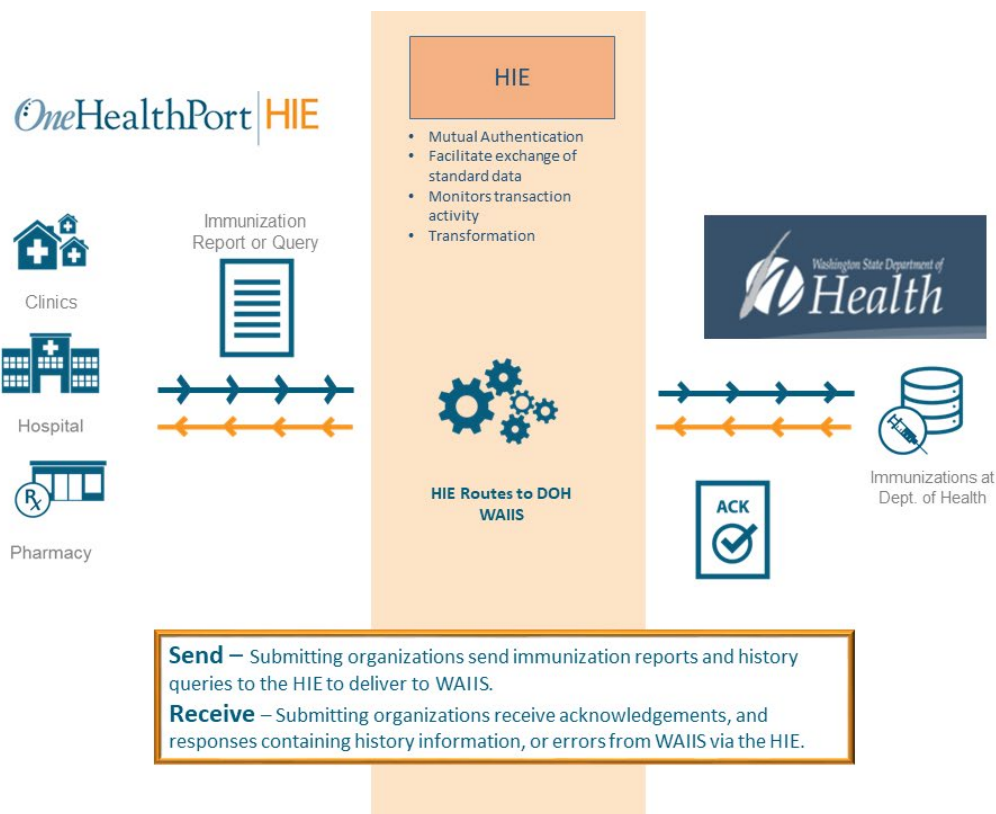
OneHealthPort | HIE

Clinics

Hospital

Rx

Pharmacy

Immunization Report or Query

HIE

- Mutual Authentication
- Facilitate exchange of standard data
- Monitors transaction activity
- Transformation

HIE Routes to DOH WAIIS

Washington State Department of Health

ACK

Immunizations at Dept. of Health

**Send** – Submitting organizations send immunization reports and history queries to the HIE to deliver to WAIIS.
**Receive** – Submitting organizations receive acknowledgements, and responses containing history information, or errors from WAIIS via the HIE.